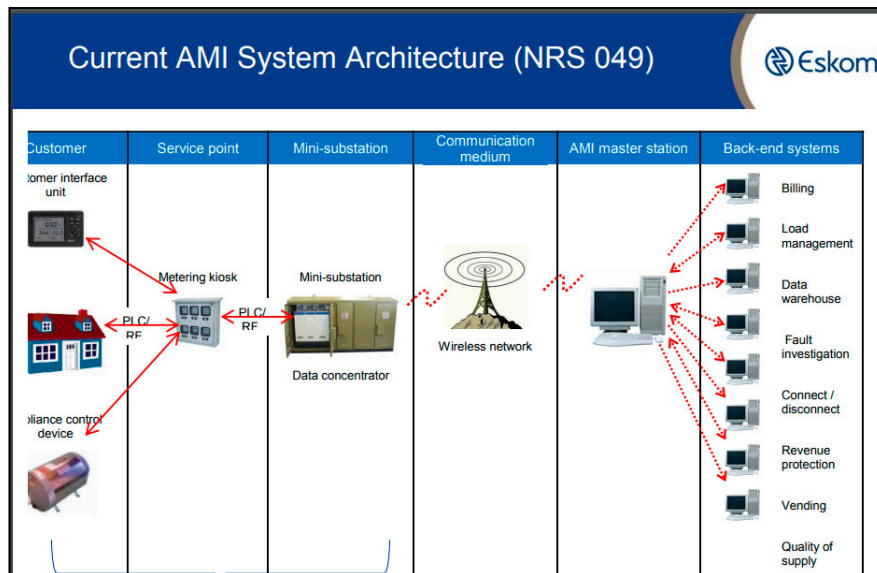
Current AMI System Architecture (NRS 049)

Eskom

| Customer | Service point | Mini-substation | Communication medium | AMI master station | Back-end systems |
|---|---|---|---|---|---|

tomer interface unit

Metering kiosk

Mini-substation

PLC/ RF

PLC/ RF

Data concentrator

Wireless network

pliance control device

Billing

Load management

Data warehouse

Fault investigation

Connect / disconnect

Revenue protection

Vending

Quality of supply